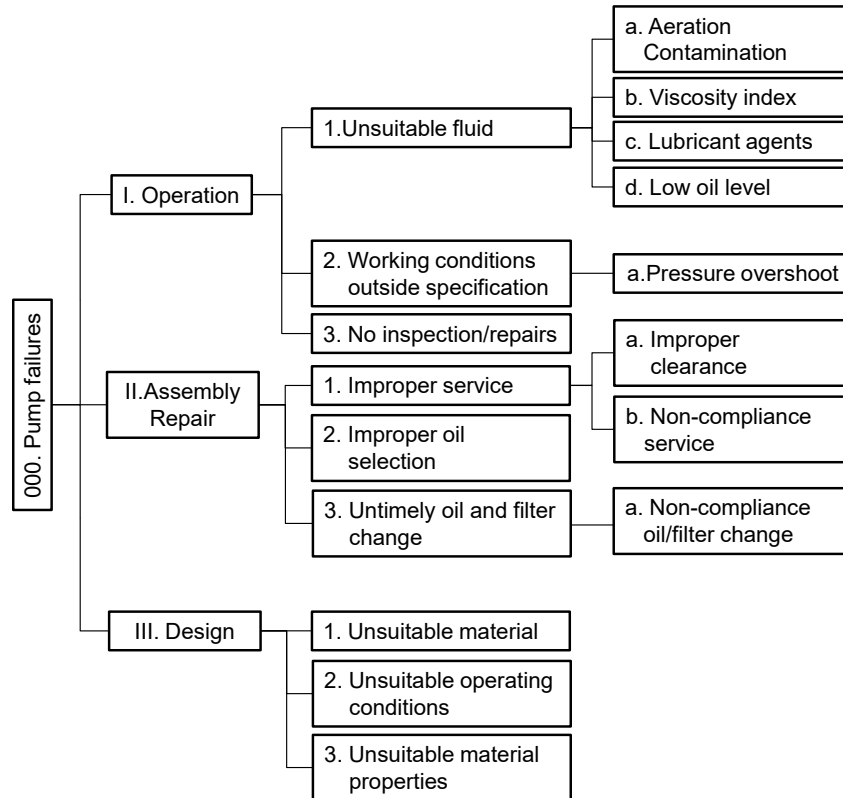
000. Pump failures

I. Operation

1.Unsuitable fluid

a. Aeration Contamination

b. Viscosity index

c. Lubricant agents

d. Low oil level

2. Working conditions outside specification

a.Pressure overshoot

3. No inspection/repairs

II.Assembly Repair

1. Improper service

a. Improper clearance

b. Non-compliance service

2. Improper oil selection

3. Untimely oil and filter change

a. Non-compliance oil/filter change

III. Design

1. Unsuitable material

2. Unsuitable operating conditions

3. Unsuitable material properties